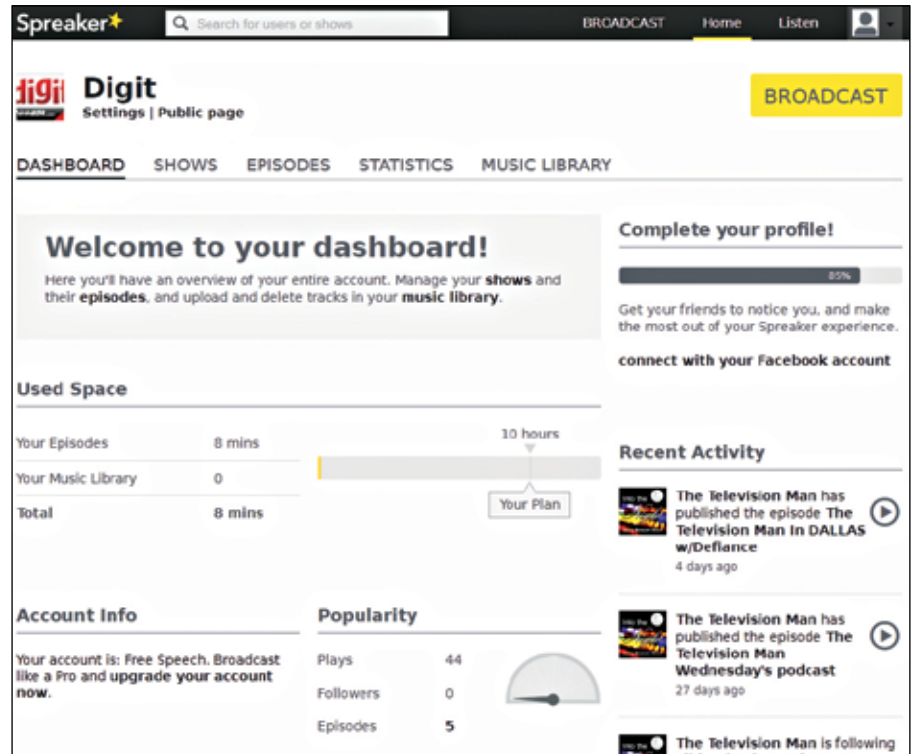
Spreaker

Search for users or shows

BROADCAST Home Listen

digit

Digit

Settings | Public page

BROADCAST

DASHBOARD SHOWS EPISODES STATISTICS MUSIC LIBRARY

Welcome to your dashboard!

Here you'll have an overview of your entire account. Manage your shows and their episodes, and upload and delete tracks in your music library.

Used Space

| | |
|---|---|
| Your Episodes | 8 mins |
| Your Music Library | 0 |
| Total | 8 mins |

10 hours

Your Plan

Account Info

Your account is: Free Speech. Broadcast like a Pro and upgrade your account now.

Popularity

| | |
|---|---|
| Plays | 44 |
| Followers | 0 |
| Episodes | 5 |

Complete your profile!

85%

Get your friends to notice you, and make the most out of your Spreaker experience.

connect with your Facebook account

Recent Activity

The Television Man has published the episode The Television Man In DALLAS w/Defiance

4 days ago

The Television Man has published the episode The Television Man Wednesday's podcast

27 days ago

The Television Man is following